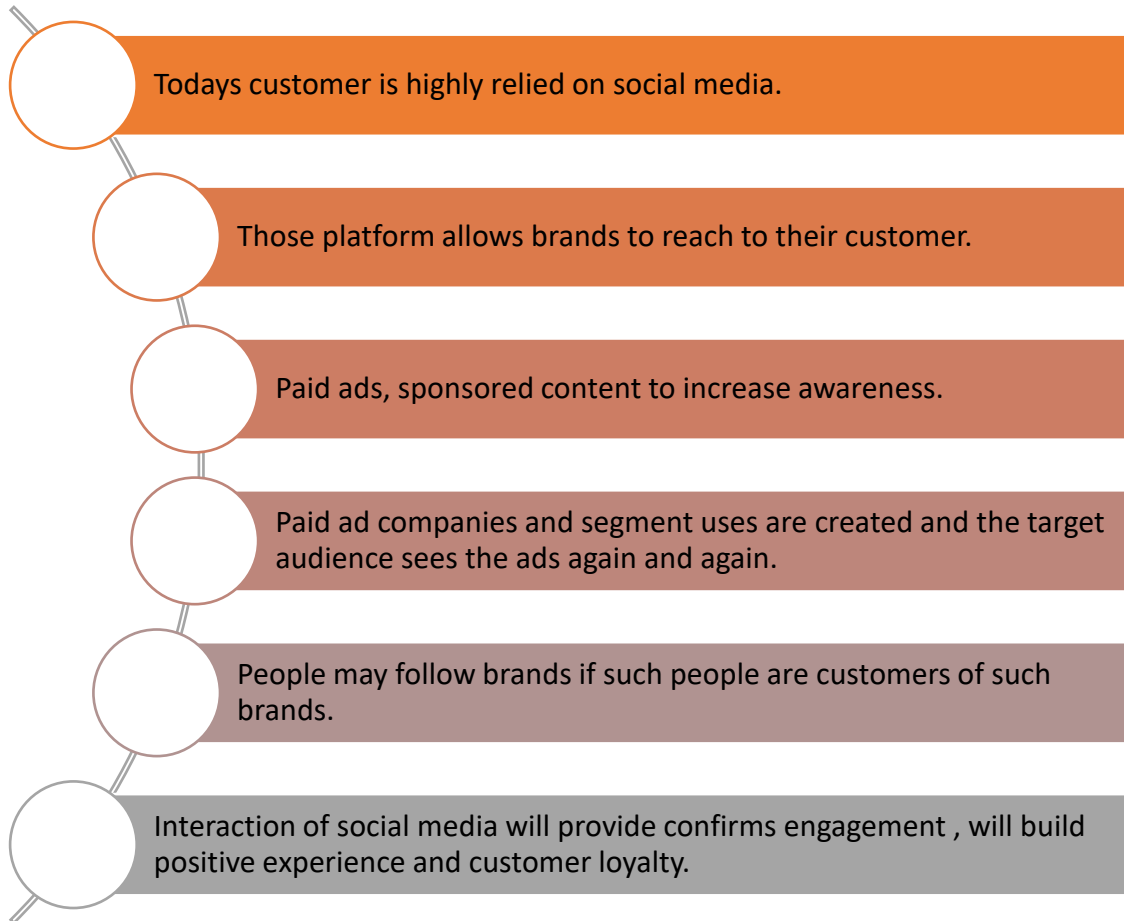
Todays customer is highly relied on social media.

Those platform allows brands to reach to their customer.

Paid ads, sponsored content to increase awareness.

Paid ad companies and segment uses are created and the target audience sees the ads again and again.

People may follow brands if such people are customers of such brands.

Interaction of social media will provide confirms engagement , will build positive experience and customer loyalty.